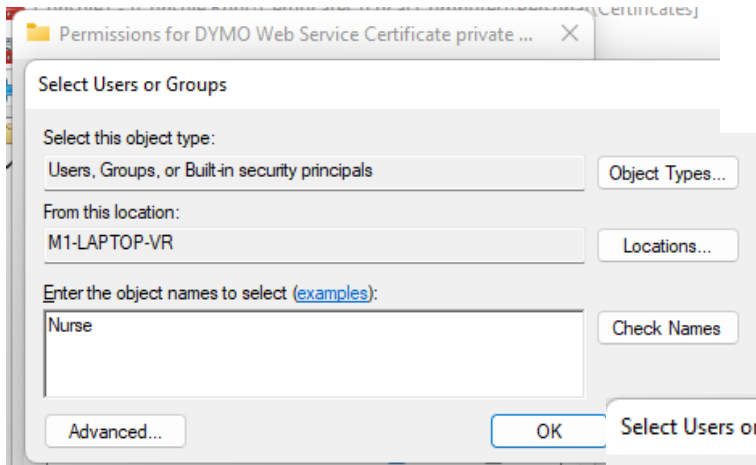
Permissions for DYMO Web Service Certificate private ...

Select Users or Groups

Select this object type:

Users, Groups, or Built-in security principals

Object Types...

From this location:

M1-LAPTOP-VR

Locations...

Enter the object names to select (examples):

Nurse

Check Names

Advanced...

OK

Select Users or